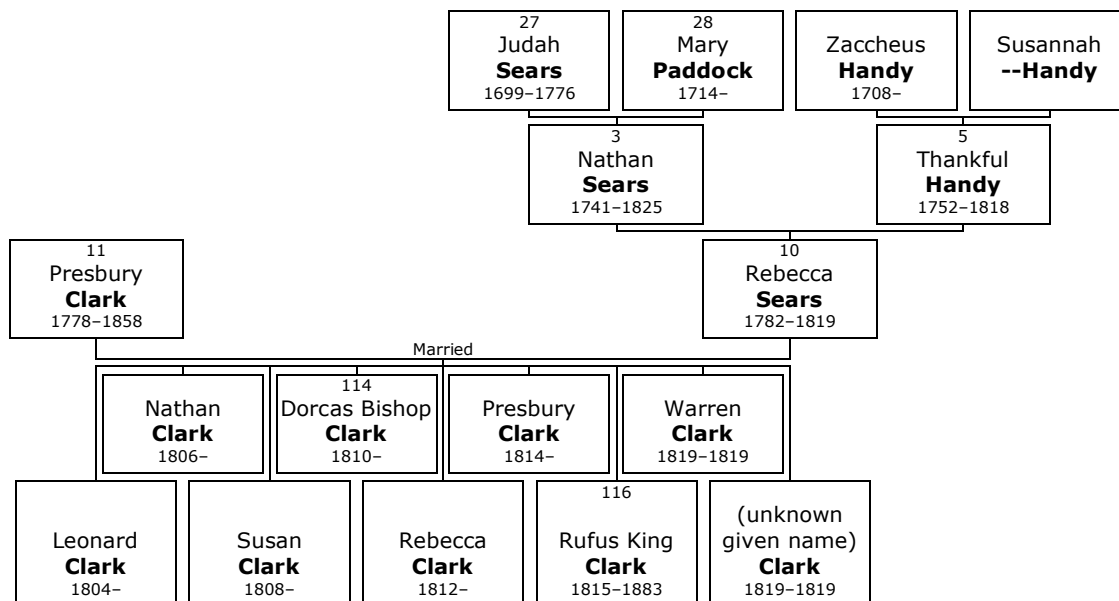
27
Judah
**Sears**
1699–1776

28
Mary
**Paddock**
1714–

Zaccheus
**Handy**
1708–

Susannah
**--Handy**

3
Nathan
**Sears**
1741–1825

5
Thankful
**Handy**
1752–1818

11
Presbury
**Clark**
1778–1858

10
Rebecca
**Sears**
1782–1819

Married

Nathan
**Clark**
1806–

114
Dorcas Bishop
**Clark**
1810–

Presbury
**Clark**
1814–

Warren
**Clark**
1819–1819

Leonard
**Clark**
1804–

Susan
**Clark**
1808–

Rebecca
**Clark**
1812–

116
Rufus King
**Clark**
1815–1883

(unknown given name)
**Clark**
1819–1819